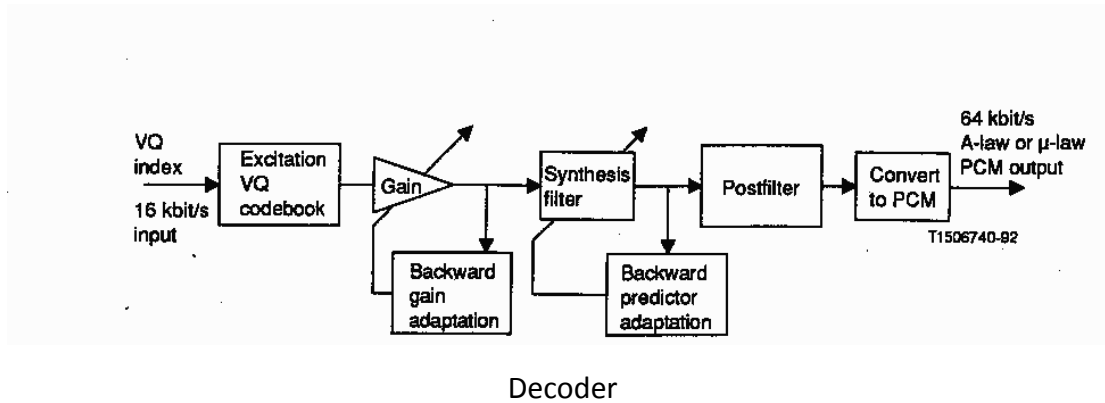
VQ index

16 kbit/s input

Excitation VQ codebook

Gain

Backward gain adaptation

Synthesis filter

Backward predictor adaptation

Postfilter

Convert to PCM

64 kbit/s A-law or μ-law PCM output

T1506740-92

Decoder